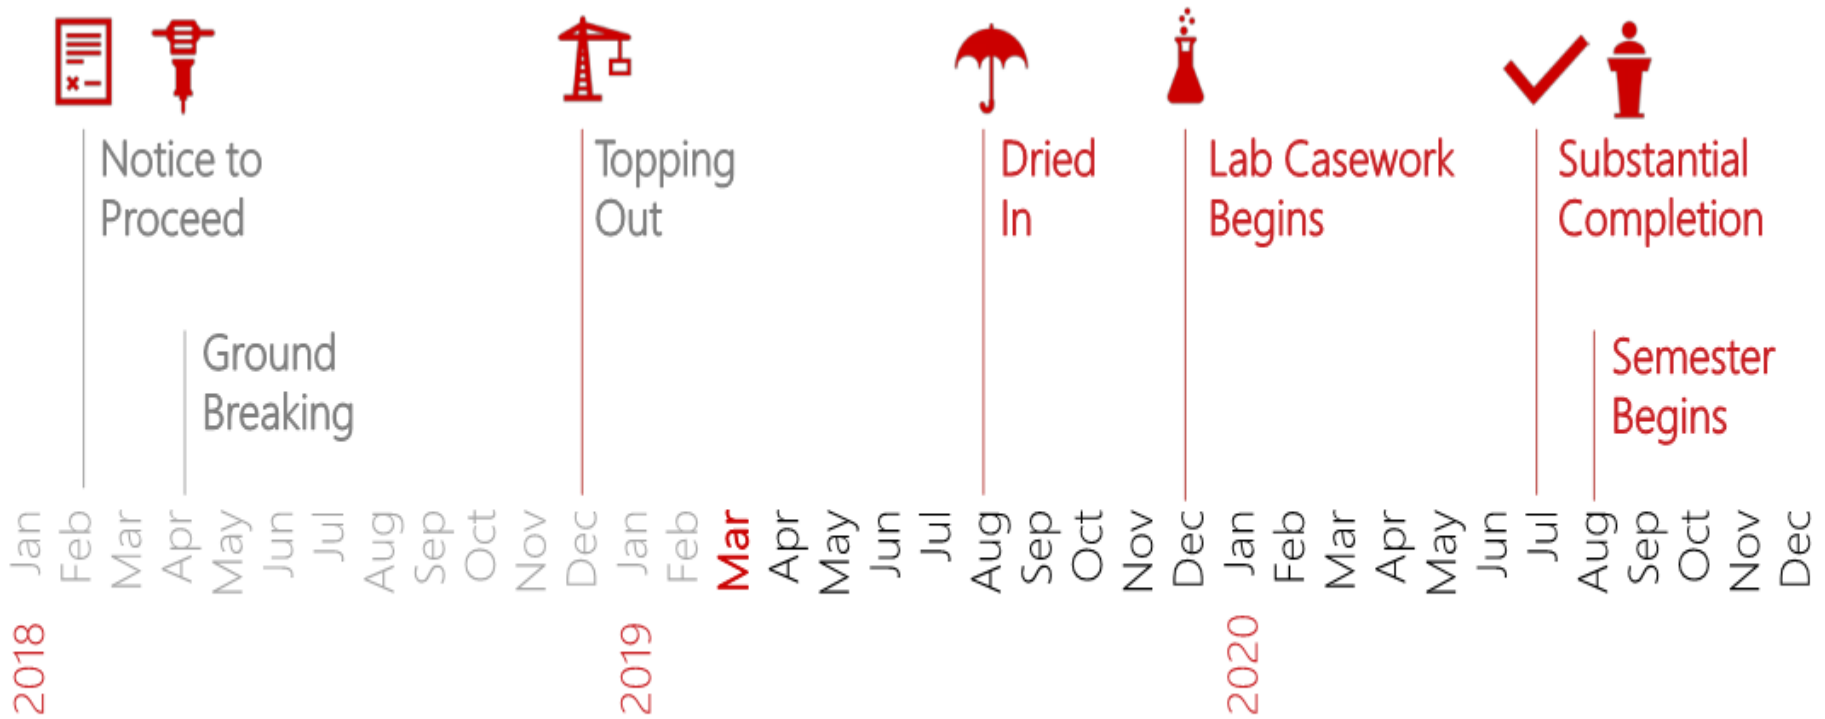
Notice to Proceed

Ground Breaking

Topping Out

Dried In

Lab Casework Begins

Substantial Completion

Semester Begins

Jan Feb Mar Apr May Jun Jul Aug Sep Oct Nov Dec Jan Feb Mar Apr May Jun Jul Aug Sep Oct Nov Dec Jan Feb Mar Apr May Jun Jul Aug Sep Oct Nov Dec

2018

2019

2020